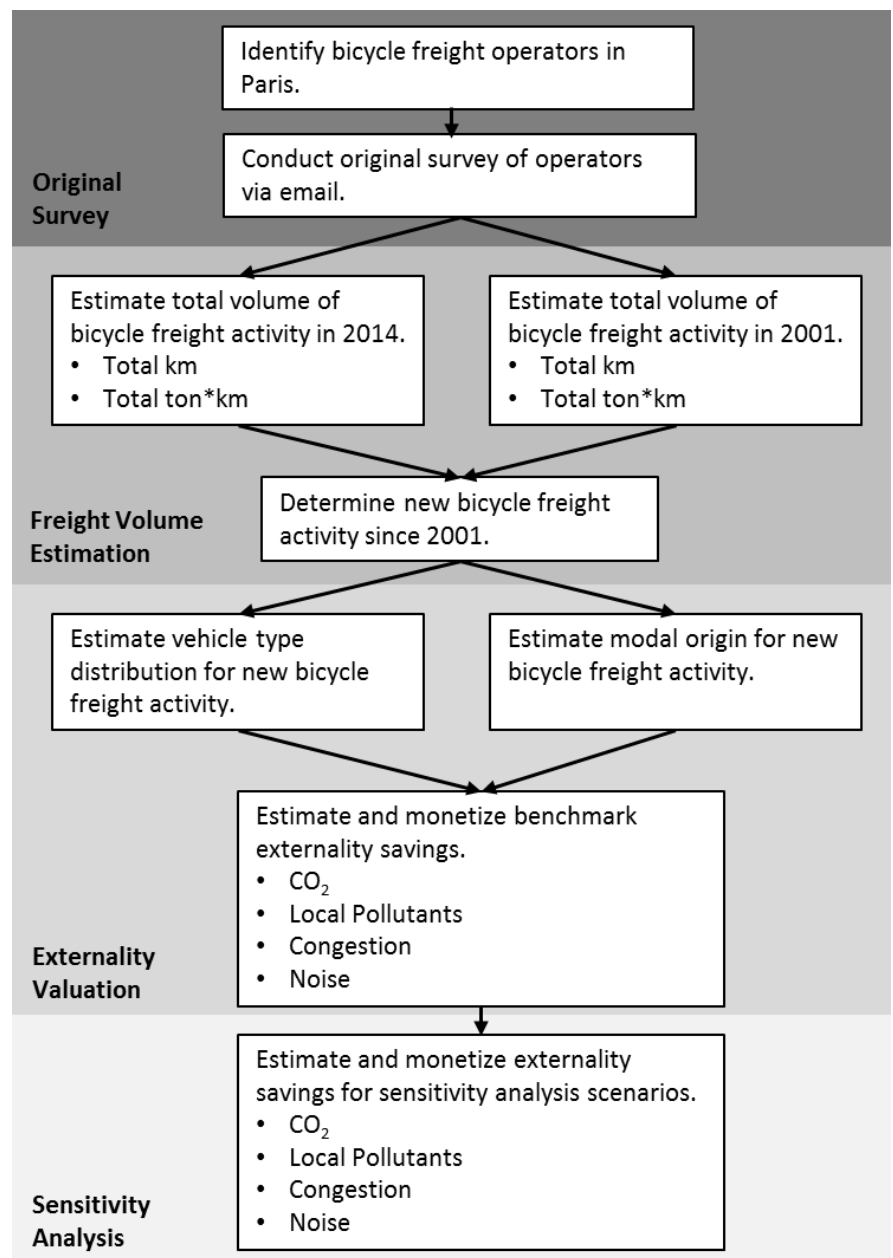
Identify bicycle freight operators in Paris.

Conduct original survey of operators via email.

Original Survey

Estimate total volume of bicycle freight activity in 2014.
• Total km
• Total ton*km

Estimate total volume of bicycle freight activity in 2001.
• Total km
• Total ton*km

Determine new bicycle freight activity since 2001.

Freight Volume Estimation

Estimate vehicle type distribution for new bicycle freight activity.

Estimate modal origin for new bicycle freight activity.

Estimate and monetize benchmark externality savings.
• $CO_2$
• Local Pollutants
• Congestion
• Noise

Externality Valuation

Estimate and monetize externality savings for sensitivity analysis scenarios.
• $CO_2$
• Local Pollutants
• Congestion
• Noise

Sensitivity Analysis